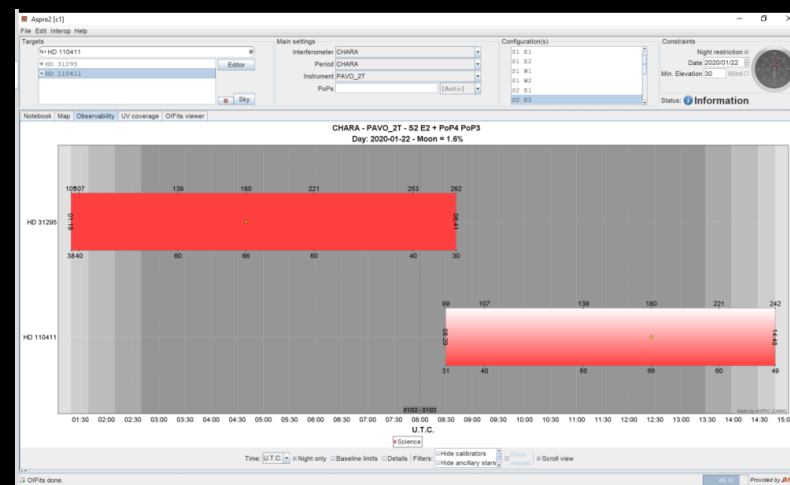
Aspro2 [c1]
File Edit Interop Help
Targets
HD 110411
HD 31295
HD 110411
Editor
Sky
Main settings
Interferometer CHARA
Period CHARA
Instrument PAVO_2T
PoPs
[Auto]
Configuration(s)
S1 E1
S1 E2
S1 W1
S1 W2
S2 E1
S2 E2
Constraints
Night restriction
Date 2020/01/22
Min. Elevation 30
Wind
Status: Information
Notebook Map Observability UV coverage OIFits viewer
CHARA - PAVO_2T - S2 E2 + PoP4 PoP3
Day: 2020-01-22 - Moon = 1.6%
105
107
139
180
221
253
262
HD 31295
01:19
06:41
38
40
60
66
60
40
30
99
107
139
180
221
242
HD 110411
08:29
14:48
31
40
60
66
60
49
01/22 - 01/23
01:30 02:00 02:30 03:00 03:30 04:00 04:30 05:00 05:30 06:00 06:30 07:00 07:30 08:00 08:30 09:00 09:30 10:00 10:30 11:00 11:30 12:00 12:30 13:00 13:30 14:00 14:30 15:00
U.T.C.
Science
Time: U.T.C. Night only Baseline limits Details Filters: Hide calibrators Hide ancillary stars Show related Scroll view
OIFits done.
Provided by JMMC